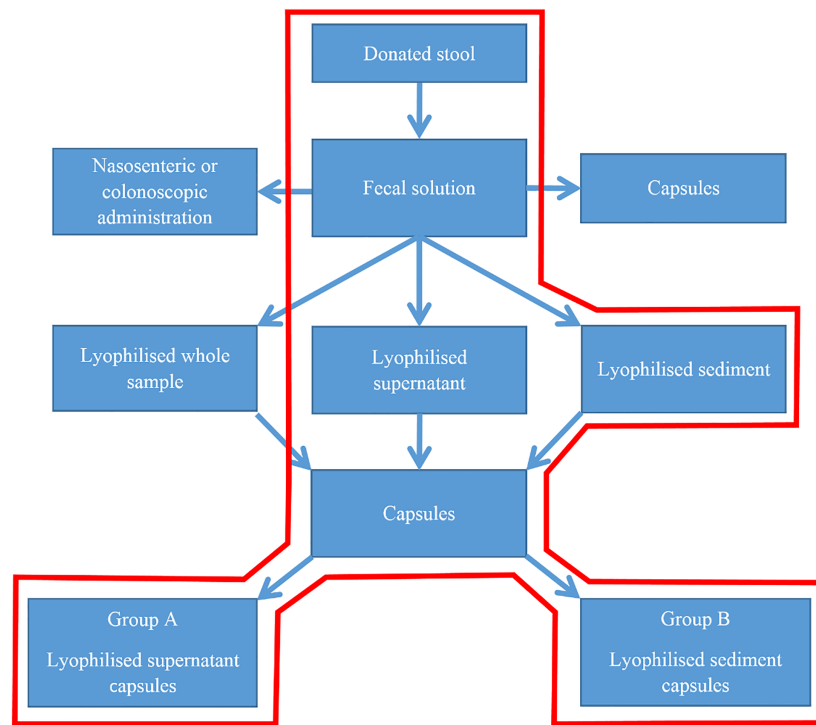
Donated stool

Nasosenteric or colonoscopic administration

Fecal solution

Capsules

Lyophilised whole sample

Lyophilised supernatant

Lyophilised sediment

Capsules

Group A

Lyophilised supernatant capsules

Group B

Lyophilised sediment capsules